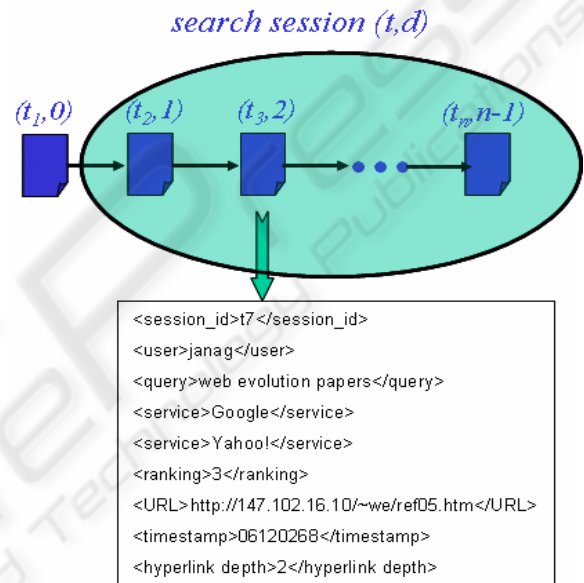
search session $(t,d)$

$(t_1,0)$

$(t_2,1)$

$(t_3,2)$

$(t_n,n\text{-}1)$

<session_id>t7</session_id>
<user>janag</user>
<query>web evolution papers</query>
<service>Google</service>
<service>Yahoo!</service>
<ranking>3</ranking>
<URL>http://147.102.16.10/~we/ref05.htm</URL>
<timestamp>06120268</timestamp>
<hyperlink depth>2</hyperlink depth>